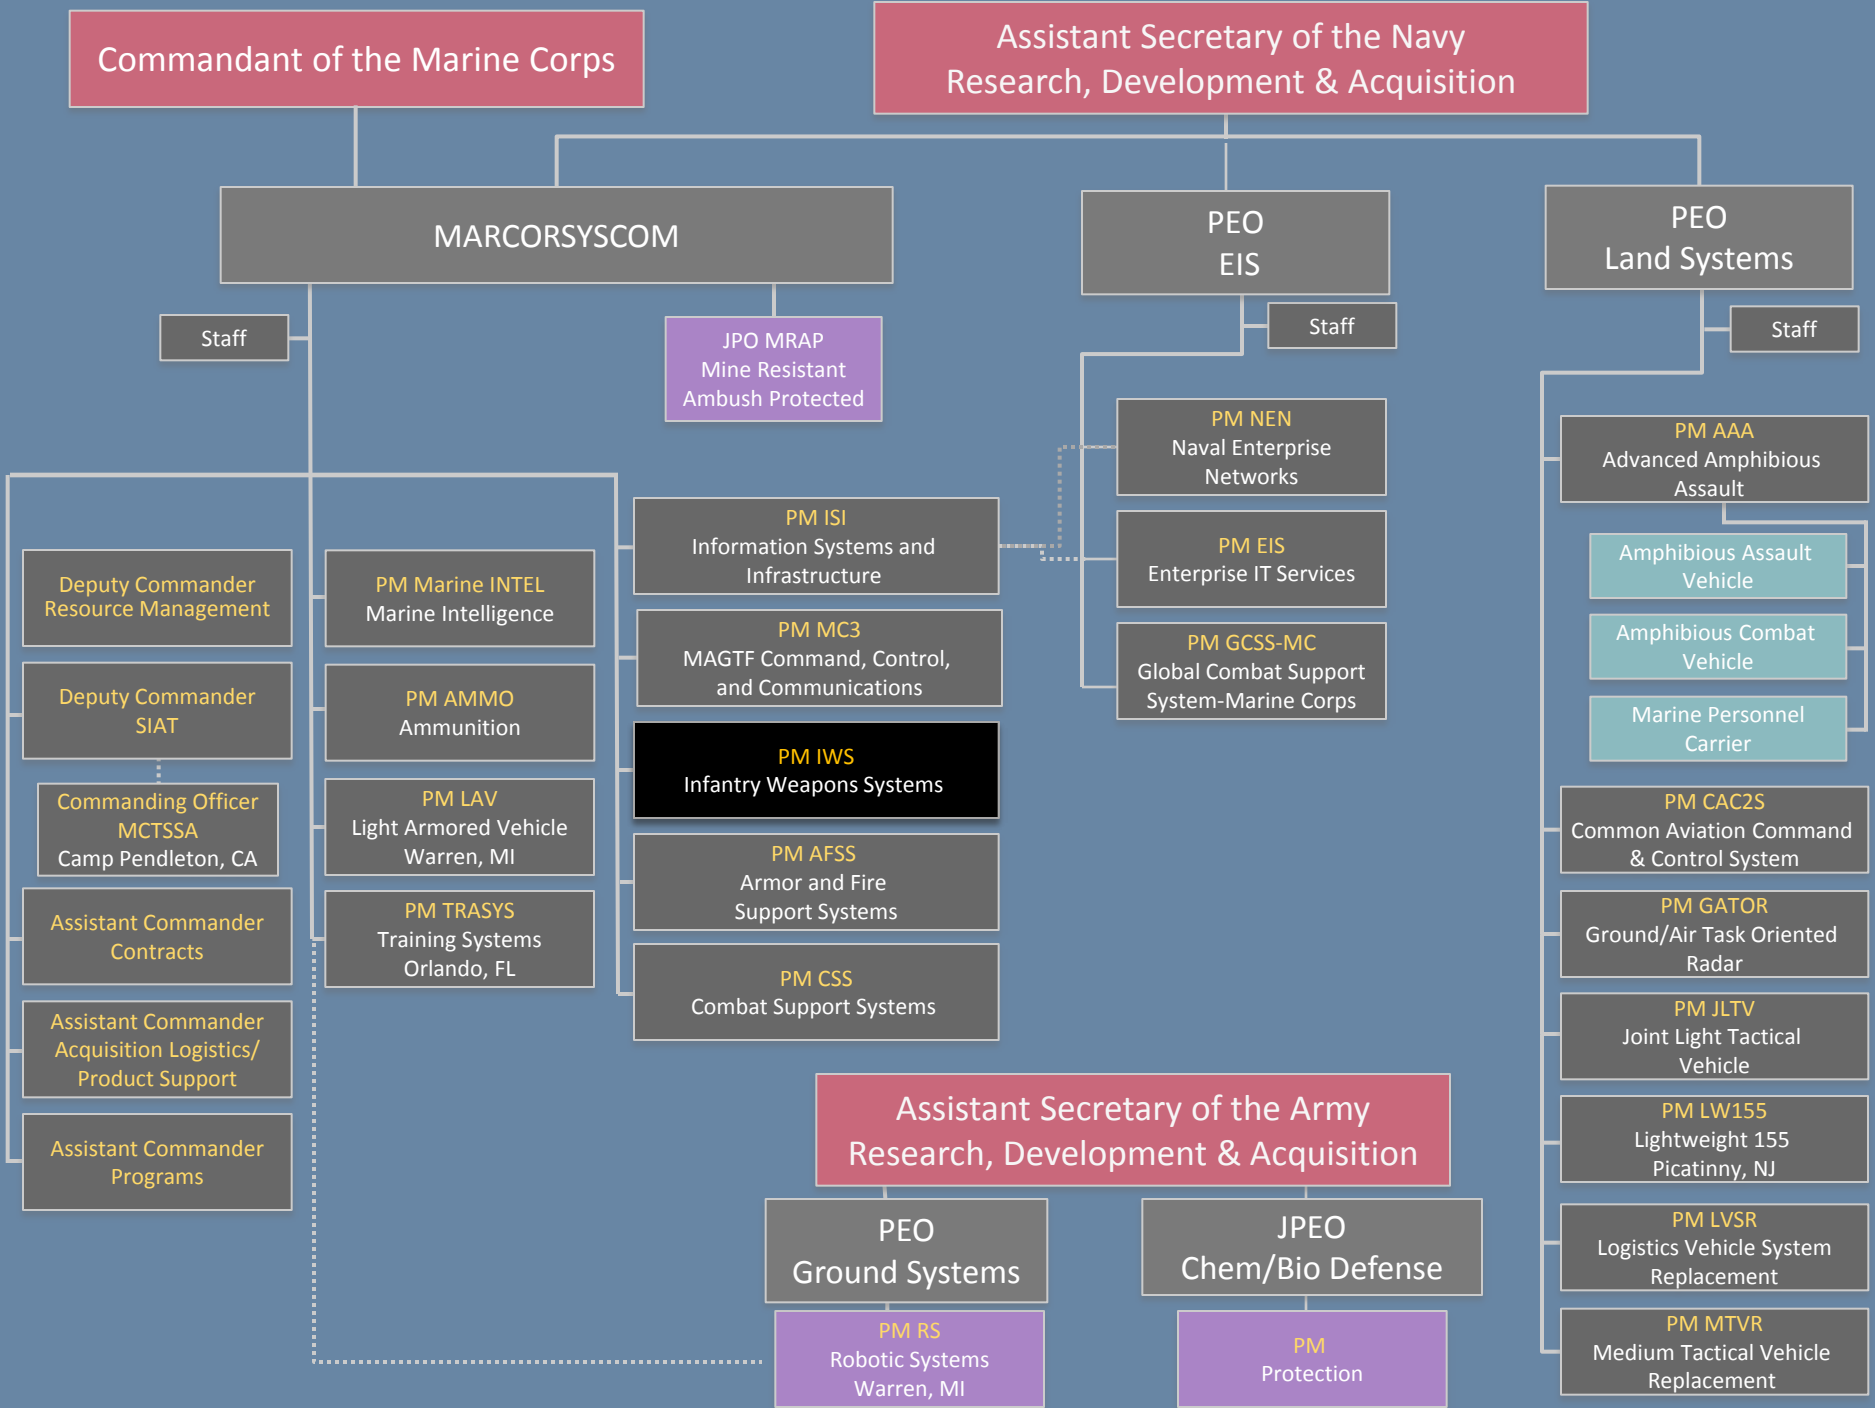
Commandant of the Marine Corps

Assistant Secretary of the Navy Research, Development & Acquisition

MARCORSYSCOM

PEO EIS

PEO Land Systems

Staff

JPO MRAP Mine Resistant Ambush Protected

Staff

Staff

Deputy Commander Resource Management

Deputy Commander SIAT

Commanding Officer MCTSSA Camp Pendleton, CA

Assistant Commander Contracts

Assistant Commander Acquisition Logistics/ Product Support

Assistant Commander Programs

PM Marine INTEL Marine Intelligence

PM AMMO Ammunition

PM LAV Light Armored Vehicle Warren, MI

PM TRASYS Training Systems Orlando, FL

PM ISI Information Systems and Infrastructure

PM MC3 MAGTF Command, Control, and Communications

PM IWS Infantry Weapons Systems

PM AFSS Armor and Fire Support Systems

PM CSS Combat Support Systems

PM NEN Naval Enterprise Networks

PM EIS Enterprise IT Services

PM GCSS-MC Global Combat Support System-Marine Corps

PM AAA Advanced Amphibious Assault

Amphibious Assault Vehicle

Amphibious Combat Vehicle

Marine Personnel Carrier

PM CAC2S Common Aviation Command & Control System

PM GATOR Ground/Air Task Oriented Radar

PM JLTV Joint Light Tactical Vehicle

PM LW155 Lightweight 155 Picatinny, NJ

PM LVSR Logistics Vehicle System Replacement

PM MTVR Medium Tactical Vehicle Replacement

Assistant Secretary of the Army Research, Development & Acquisition

PEO Ground Systems

JPEO Chem/Bio Defense

PM RS Robotic Systems Warren, MI

PM Protection